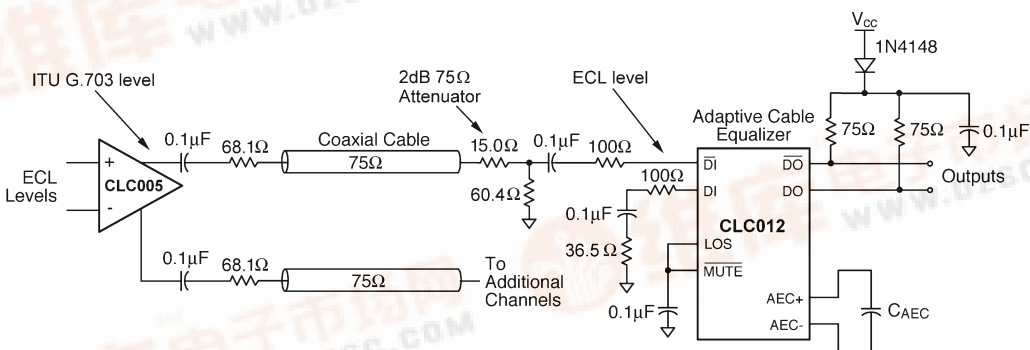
$V_{CC}$

1N4148

ITU G.703 level

2dB 75Ω Attenuator

ECL level

Adaptive Cable Equalizer

0.1µF

68.1Ω

Coaxial Cable

75Ω

15.0Ω

0.1µF

100Ω

75Ω

75Ω

0.1µF

ECL Levels

+

-

CLC005

60.4Ω

100Ω

$\overline{DI}$

DI

$\overline{DO}$

DO

Outputs

0.1µF

36.5 Ω

CLC012

LOS

$\overline{MUTE}$

0.1µF

68.1Ω

75Ω

To Additional Channels

AEC+

AEC-

0.1µF

$C_{AEC}$